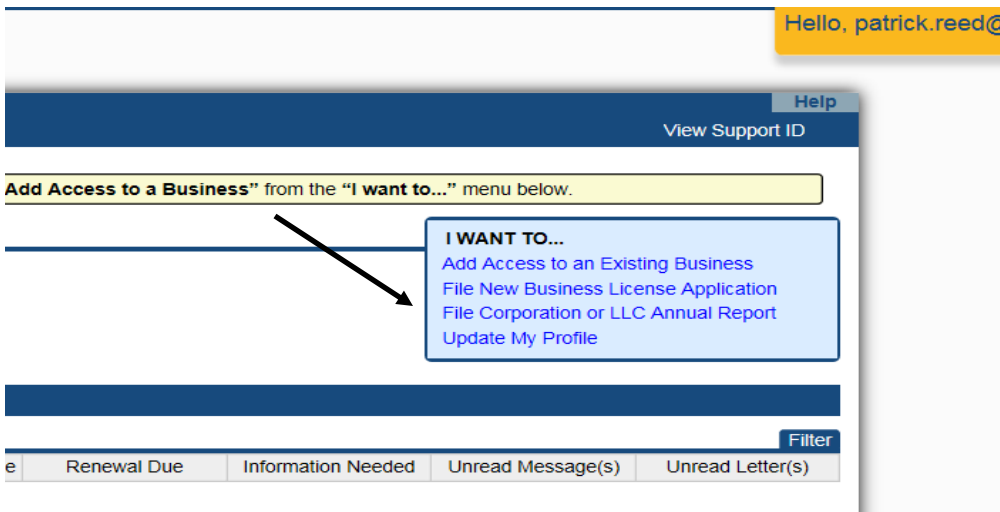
Hello, patrick.reed@

Help

View Support ID

Add Access to a Business" from the "I want to..." menu below.

I WANT TO...
Add Access to an Existing Business
File New Business License Application
File Corporation or LLC Annual Report
Update My Profile

Filter

| e | Renewal Due | Information Needed | Unread Message(s) | Unread Letter(s) |
|---|---|---|---|---|